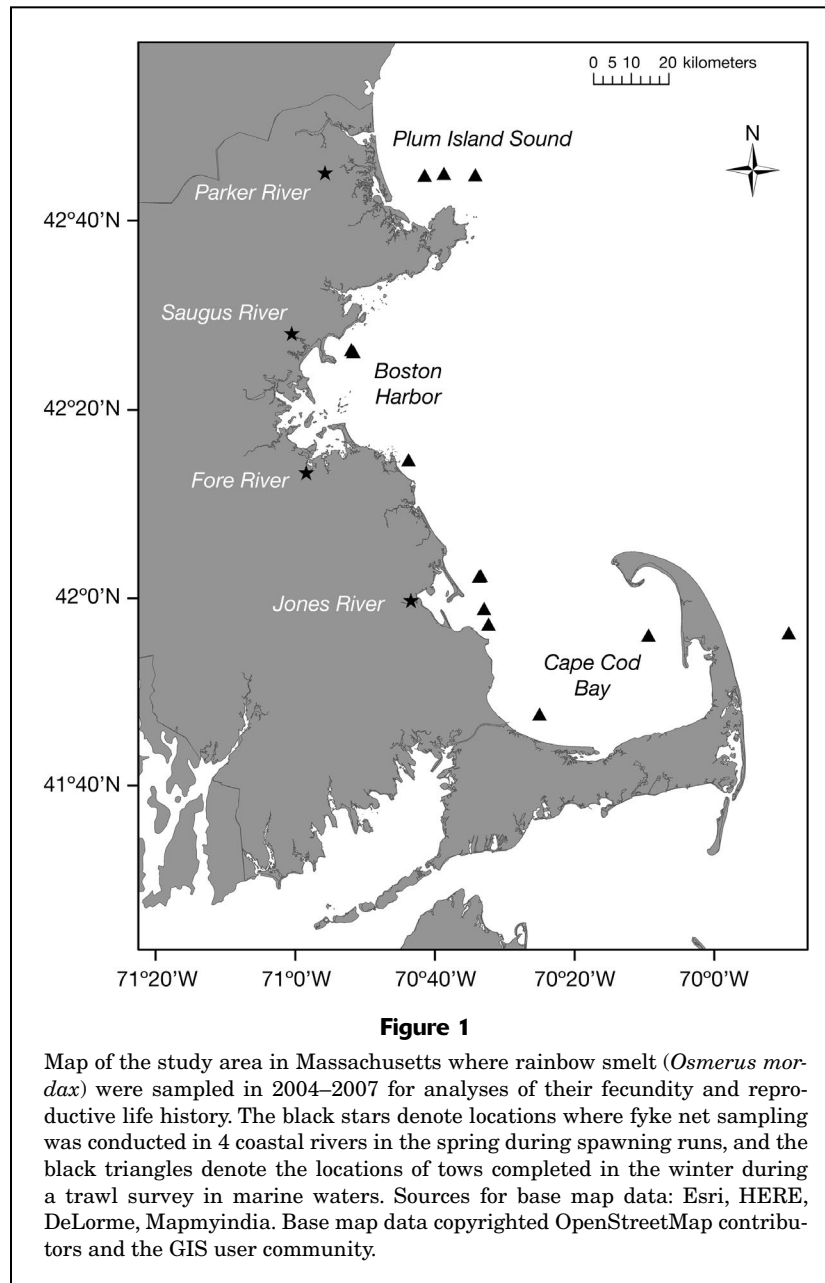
0 5 10 20 kilometers

N

Plum Island Sound

Parker River

42°40'N

Saugus River

Boston Harbor

42°20'N

Fore River

Jones River

42°0'N

Cape Cod Bay

41°40'N

71°20'W 71°0'W 70°40'W 70°20'W 70°0'W

**Figure 1**

Map of the study area in Massachusetts where rainbow smelt (*Osmerus mordax*) were sampled in 2004–2007 for analyses of their fecundity and reproductive life history. The black stars denote locations where fyke net sampling was conducted in 4 coastal rivers in the spring during spawning runs, and the black triangles denote the locations of tows completed in the winter during a trawl survey in marine waters. Sources for base map data: Esri, HERE, DeLorme, Mapmyindia. Base map data copyrighted OpenStreetMap contributors and the GIS user community.